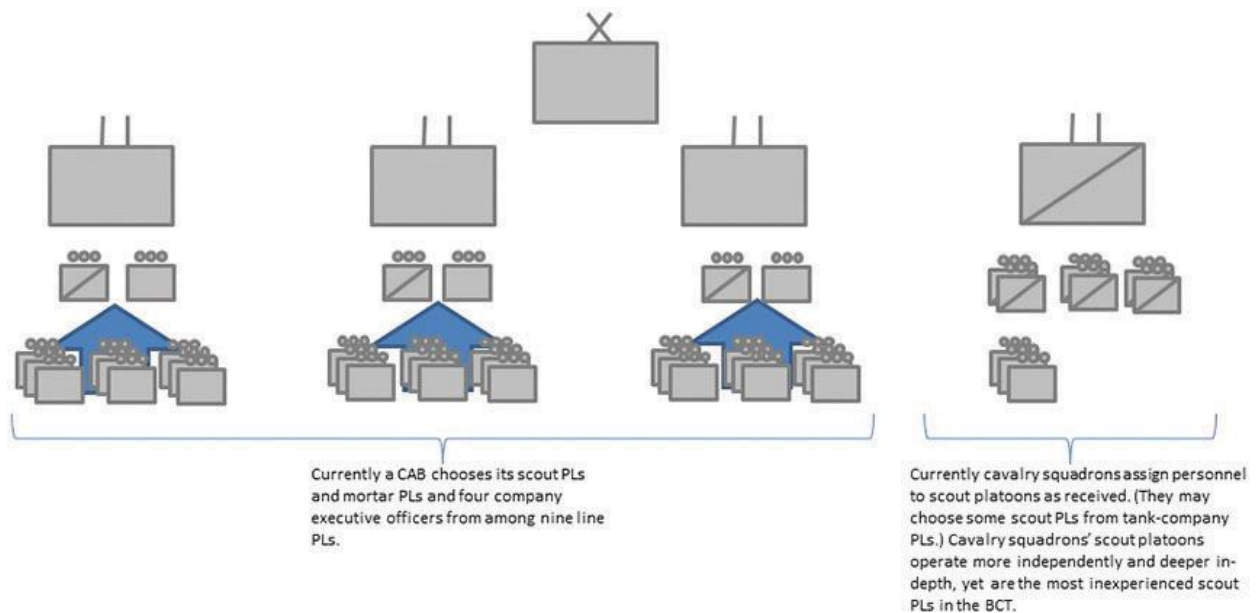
Currently a CAB chooses its scout PLs and mortar PLs and four company executive officers from among nine line PLs.

Currently cavalry squadrons assign personnel to scout platoons as received. (They may choose some scout PLs from tank-company PLs.) Cavalry squadrons' scout platoons operate more independently and deeper in-depth, yet are the most inexperienced scout PLs in the BCT.